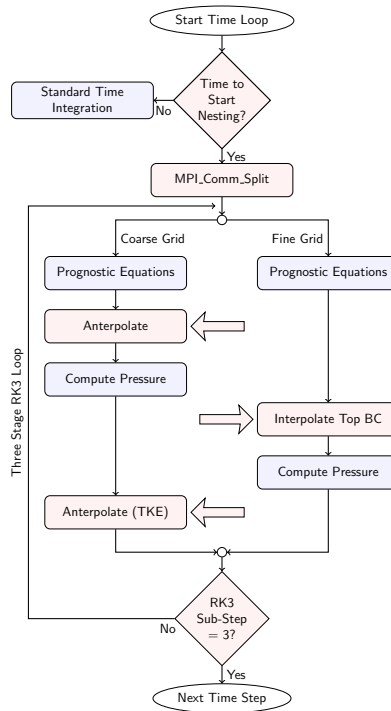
Start Time Loop

Time to Start Nesting?

No

Standard Time Integration

Yes

MPI_Comm_Split

Coarse Grid

Fine Grid

Prognostic Equations

Prognostic Equations

Anterpolate

Compute Pressure

Interpolate Top BC

Compute Pressure

Anterpolate (TKE)

Three Stage RK3 Loop

RK3 Sub-Step = 3?

No

Yes

Next Time Step